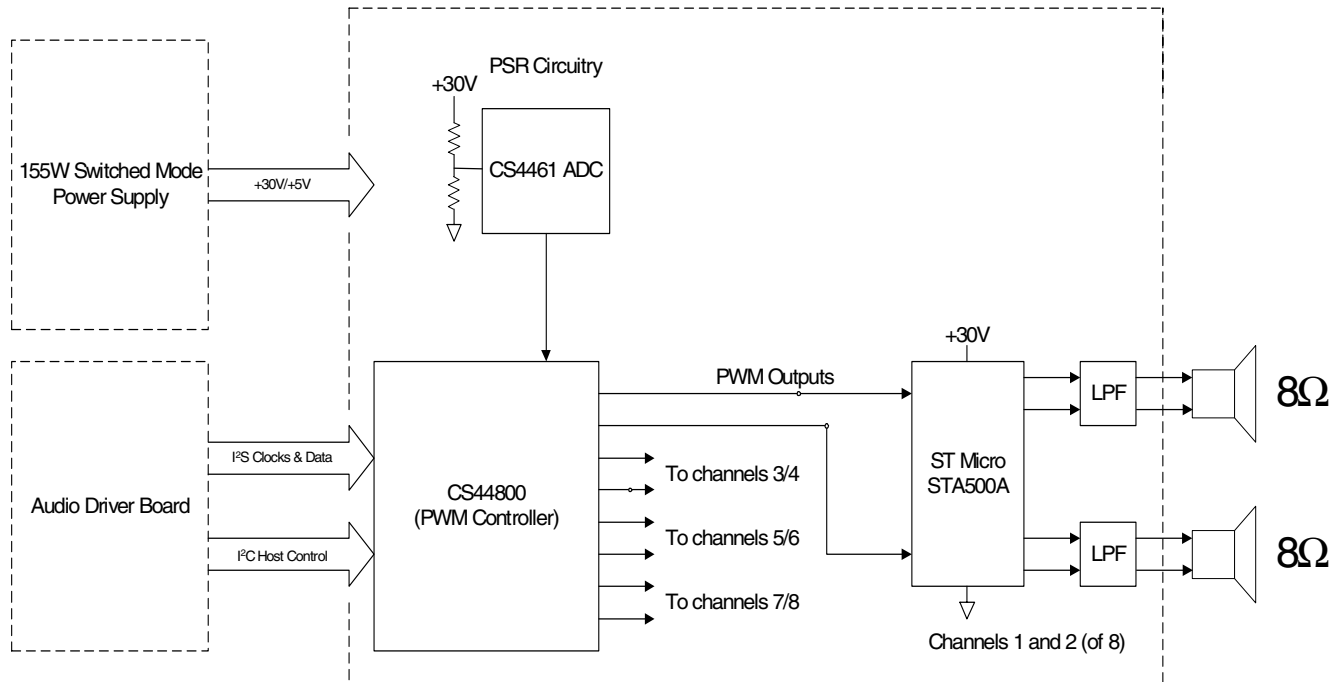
155W Switched Mode Power Supply

+30V/+5V

PSR Circuitry

+30V

CS4461 ADC

Audio Driver Board

I²S Clocks & Data

I²C Host Control

CS44800 (PWM Controller)

PWM Outputs

To channels 3/4

To channels 5/6

To channels 7/8

+30V

ST Micro STA500A

LPF

LPF

8Ω

8Ω

Channels 1 and 2 (of 8)